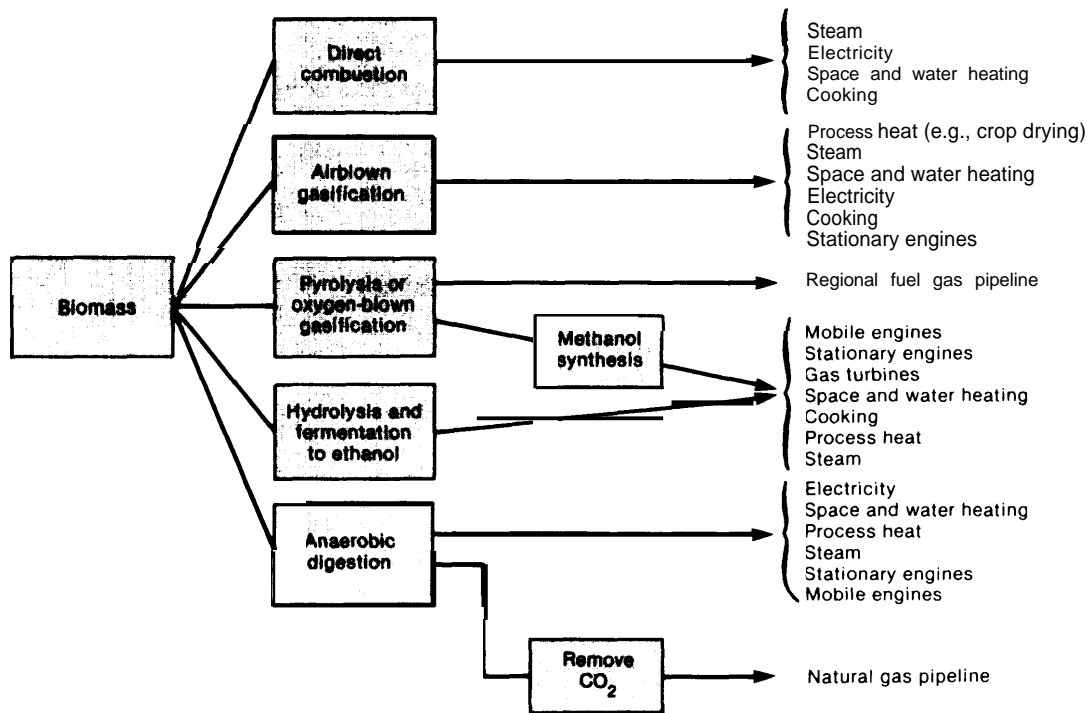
Biomass

Direct combustion

Steam
Electricity
Space and water heating
Cooking

Airblown gasification

Process heat (e.g., crop drying)
Steam
Space and water heating
Electricity
Cooking
Stationary engines

Pyrolysis or oxygen-blown gasification

Regional fuel gas pipeline

Methanol synthesis

Hydrolysis and fermentation to ethanol

Mobile engines
Stationary engines
Gas turbines
Space and water heating
Cooking
Process heat
Steam

Anaerobic digestion

Electricity
Space and water heating
Process heat
Steam
Stationary engines
Mobile engines

Remove $CO_2$

Natural gas pipeline